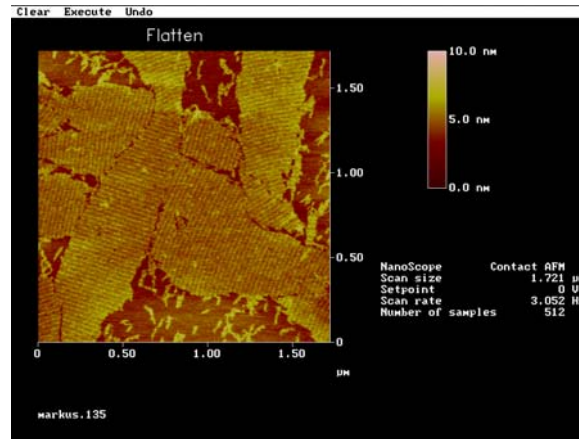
Clear Execute Undo

Flatten

10.0 nm

5.0 nm

0.0 nm

1.50

1.00

0.50

0

0 0.50 1.00 1.50

µm

NanoScope Contact AFM
Scan size 1.721 µ
Setpoint 0 V
Scan rate 3.052 H
Number of samples 512

markus.135